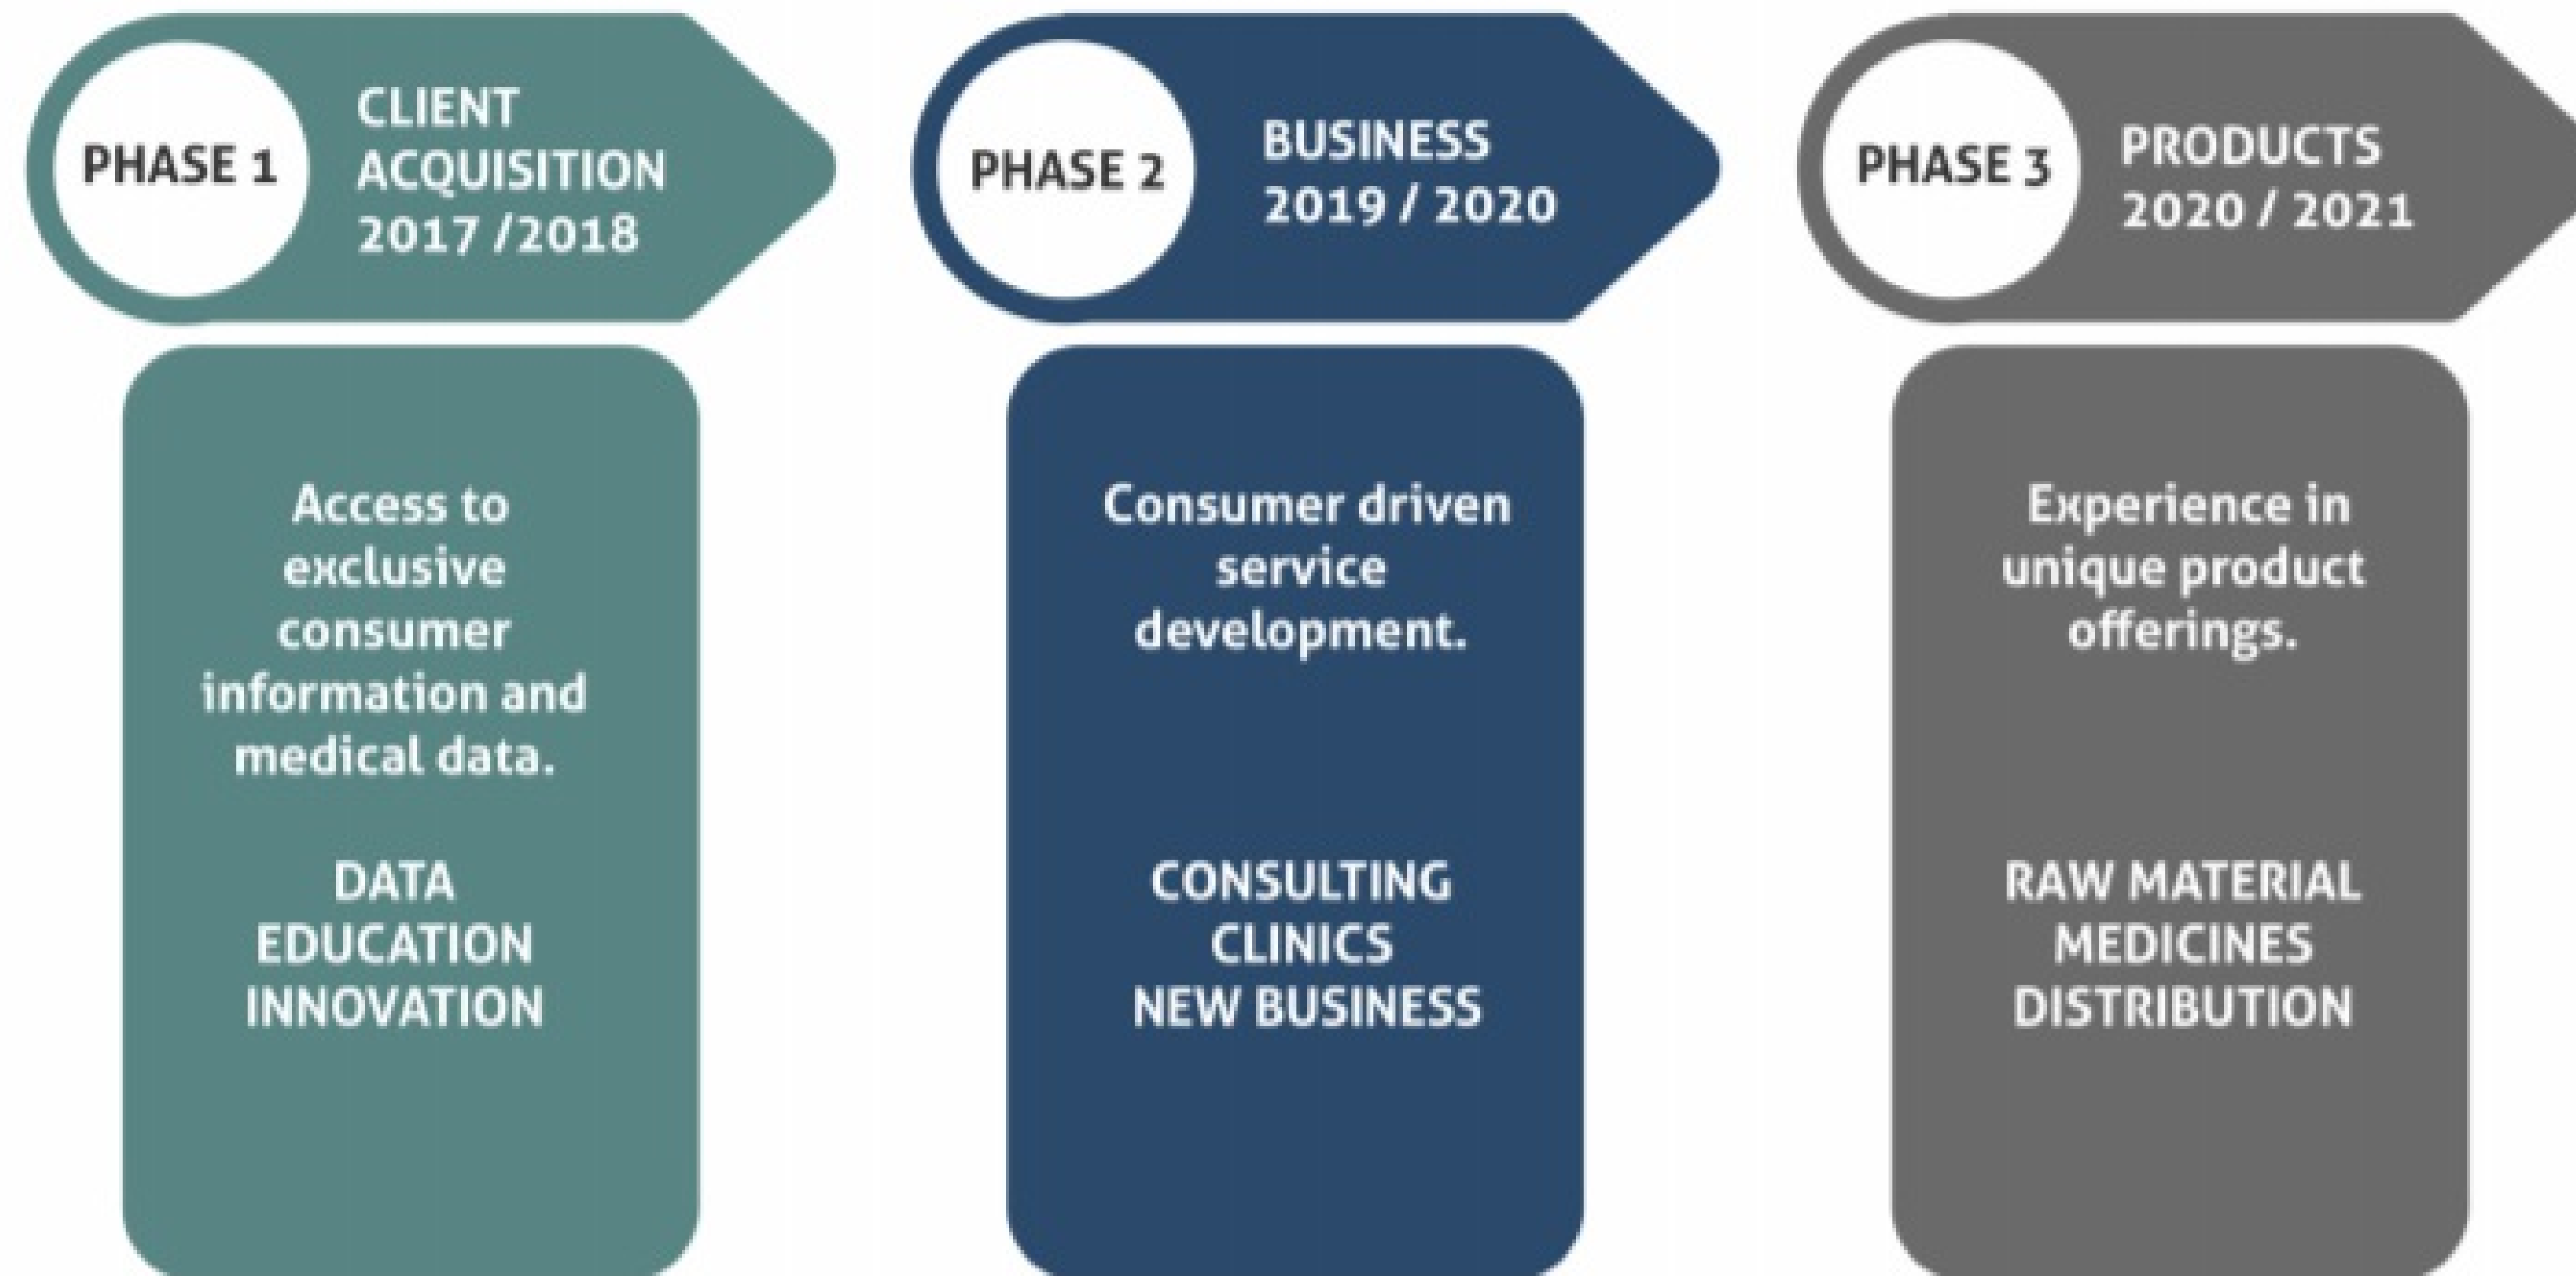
PHASE 1
CLIENT ACQUISITION 2017 /2018

Access to exclusive consumer information and medical data.

DATA
EDUCATION
INNOVATION

PHASE 2
BUSINESS 2019 / 2020

Consumer driven service development.

CONSULTING
CLINICS
NEW BUSINESS

PHASE 3
PRODUCTS 2020 / 2021

Experience in unique product offerings.

RAW MATERIAL
MEDICINES
DISTRIBUTION